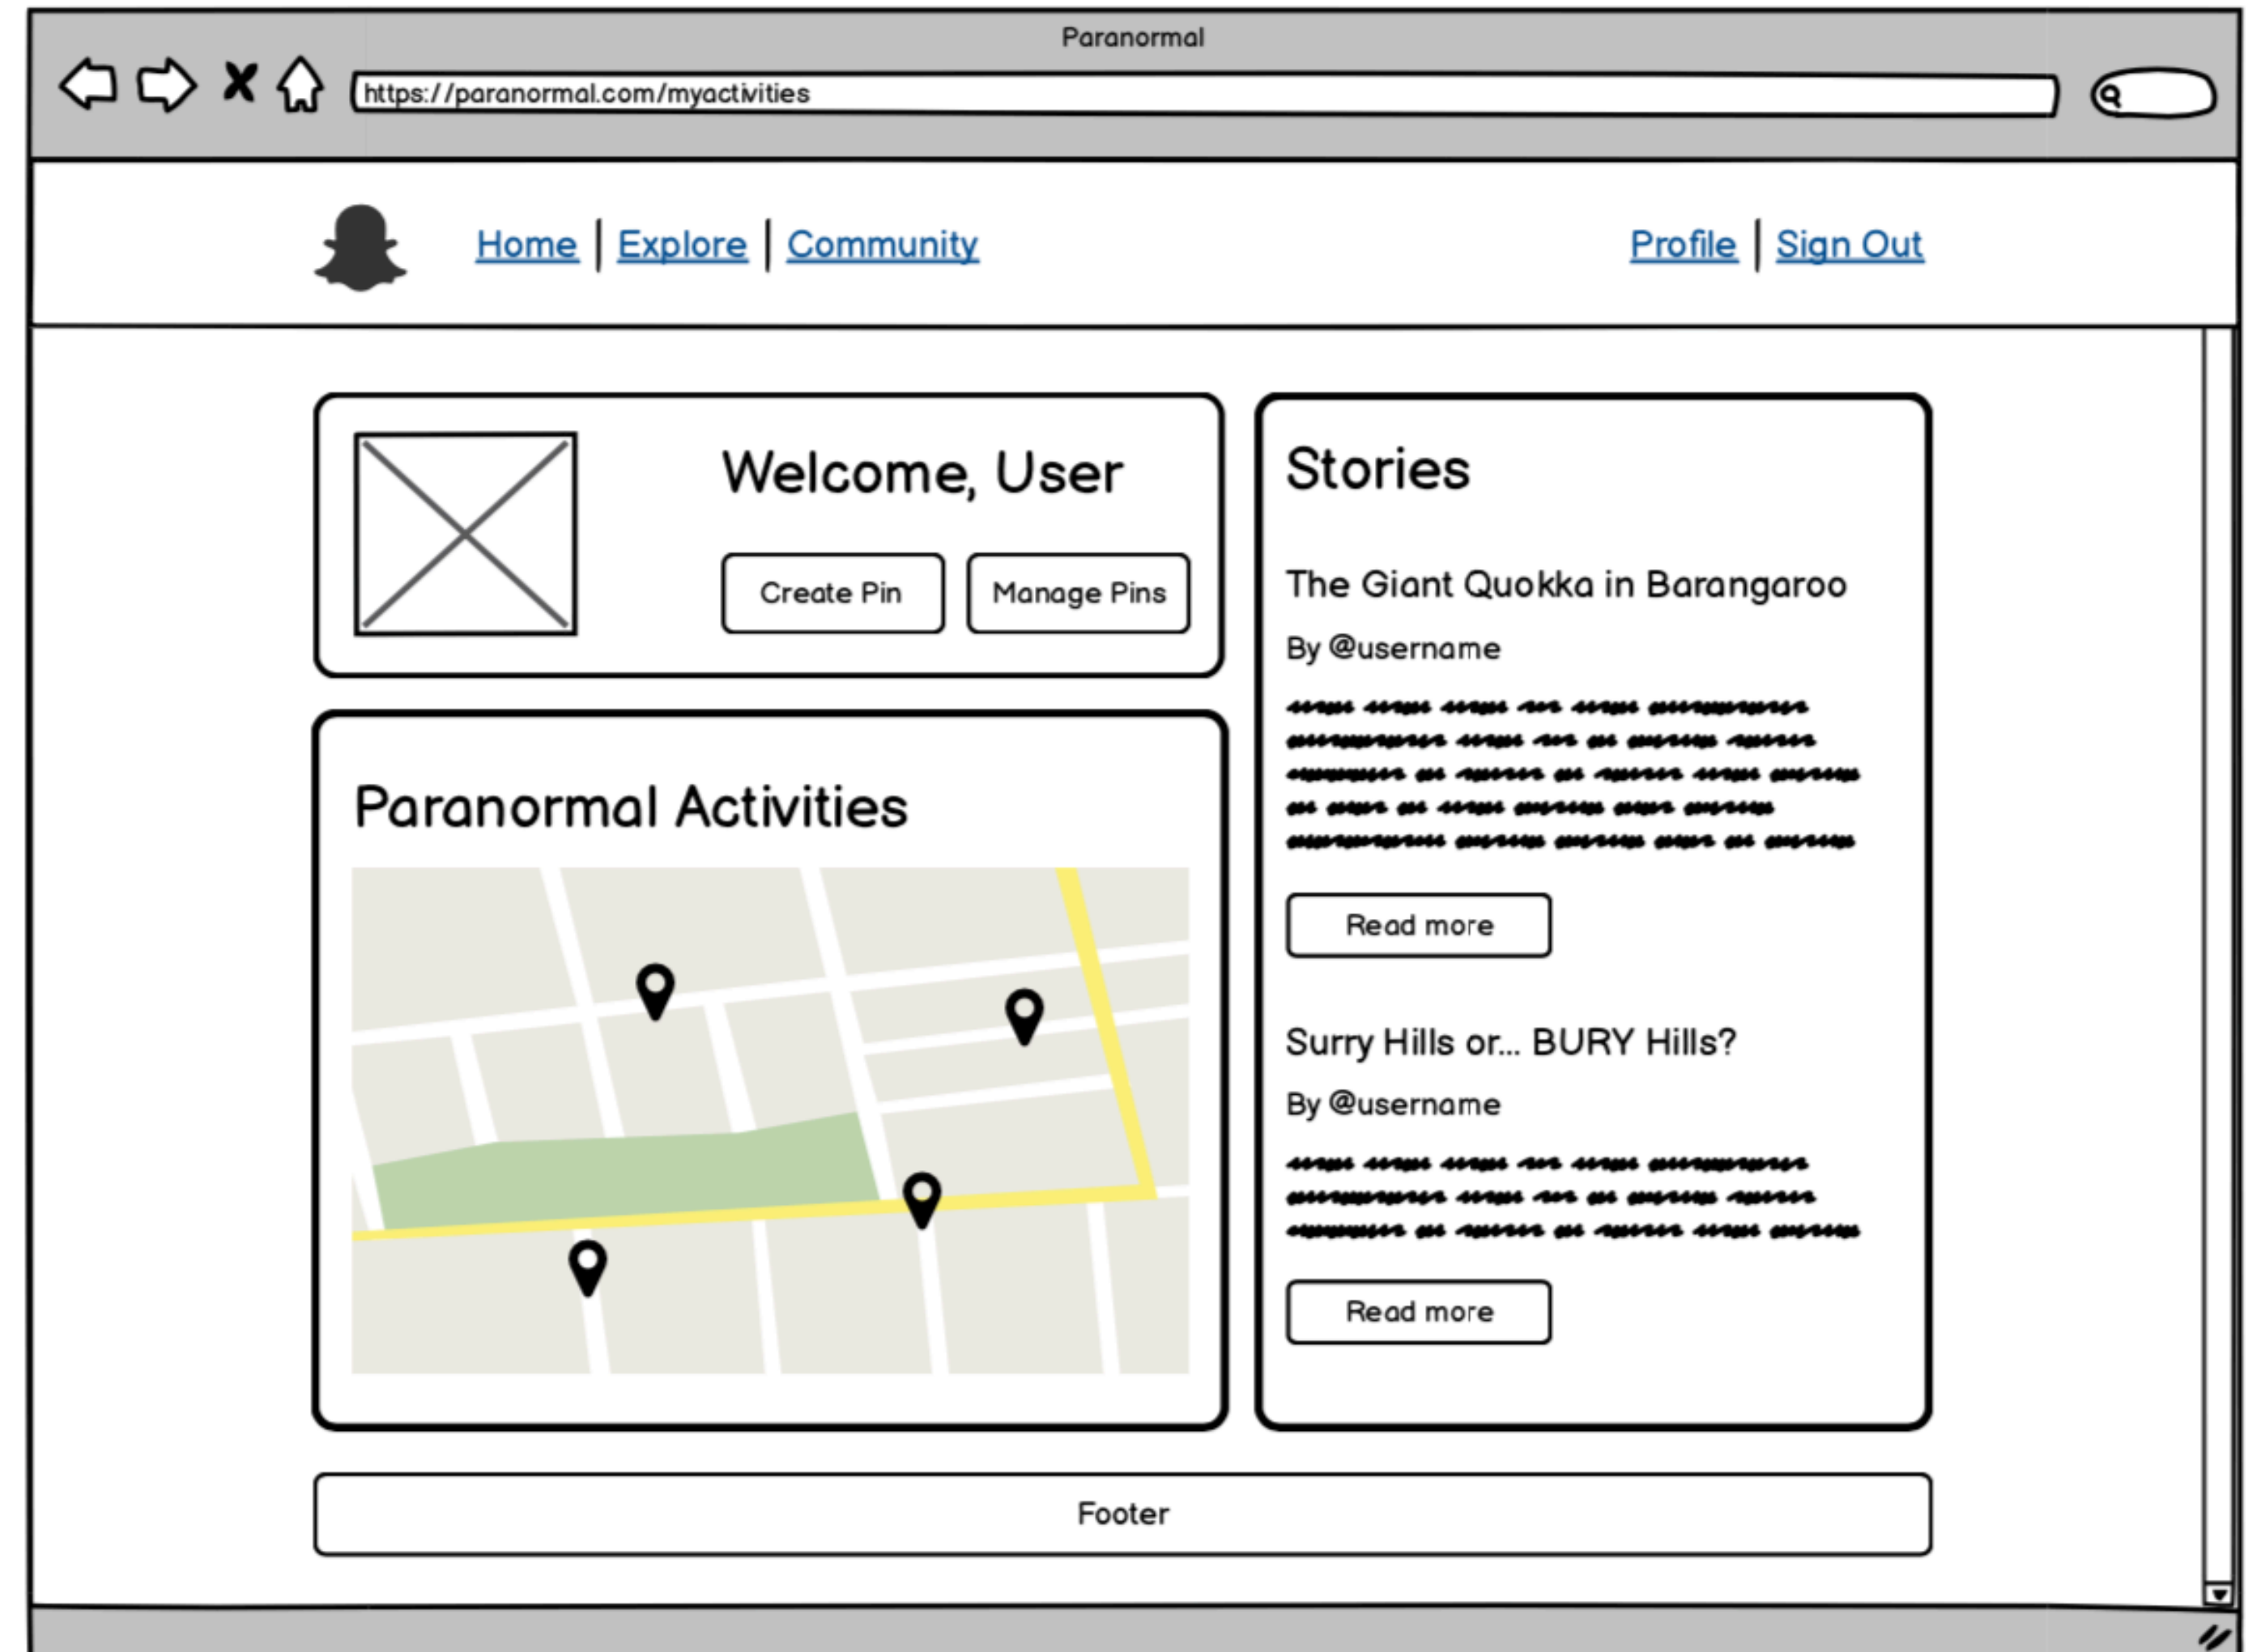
Paranormal

https://paranormal.com/myactivities

Home | Explore | Community

Profile | Sign Out

Welcome, User

Create Pin

Manage Pins

Paranormal Activities

Stories

The Giant Quokka in Barangaroo

By @username

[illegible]

Read more

Surry Hills or... BURY Hills?

By @username

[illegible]

Read more

Footer